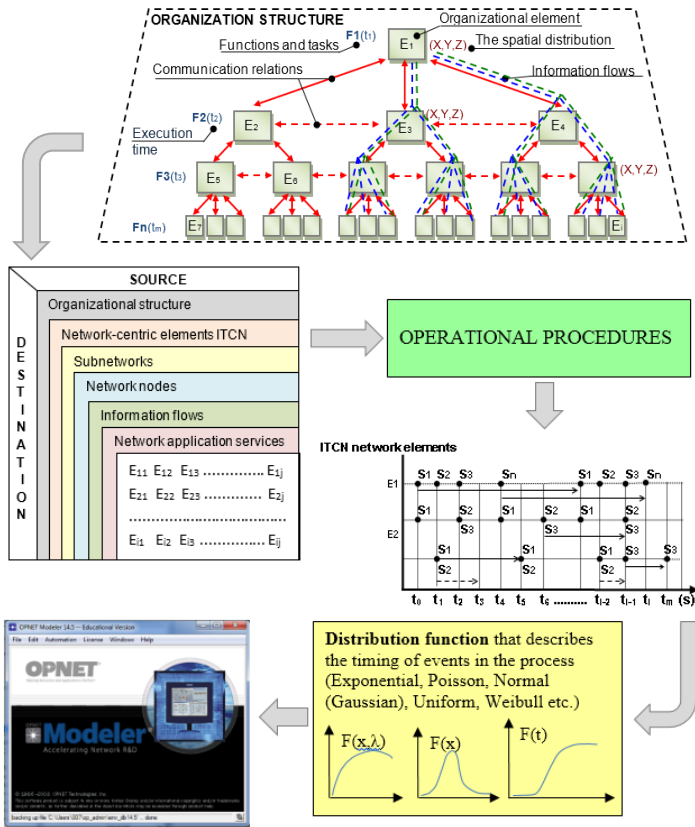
ORGANIZATION STRUCTURE
Organizational element
F1(t1)
Functions and tasks
$E_1$
(X,Y,Z)
The spatial distribution
Communication relations
Information flows
F2(t2)
Execution time
$E_2$
$E_3$
(X,Y,Z)
$E_4$
F3(t3)
$E_5$
$E_6$
(X,Y,Z)
Fn(tm)
$E_7$
$E_i$

SOURCE
DESTINATION
Organizational structure
Network-centric elements ITCN
Subnetworks
Network nodes
Information flows
Network application services
$E_{11}$ $E_{12}$ $E_{13}$ ............ $E_{1j}$
$E_{21}$ $E_{22}$ $E_{23}$ ............ $E_{2j}$
.........................................
$E_{i1}$ $E_{i2}$ $E_{i3}$ ............ $E_{ij}$

OPERATIONAL PROCEDURES

ITCN network elements
E1
E2
S1 S2 S3 Sn S1 S2 S3 Sn
S1 S2 S1 S2 S1 S2
S3 S3 S3
S1 S1 S1 S3 S3
S2 S2 S2
$t_0$ $t_1$ $t_2$ $t_3$ $t_4$ $t_5$ $t_6$ ......... $t_{l-2}$ $t_{l-1}$ $t_l$ $t_m$ (s)

Distribution function that describes the timing of events in the process (Exponential, Poisson, Normal (Gaussian), Uniform, Weibull etc.)
F(x,λ)
F(x)
F(t)

OPNET Modeler 14.5 – Educational Version
File Edit Automation License Windows Help
OPNET
Modeler
Accelerating Network R&D
© 1986–2008 OPNET Technologies, Inc.
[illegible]
backing up file C:\Users\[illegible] ... done